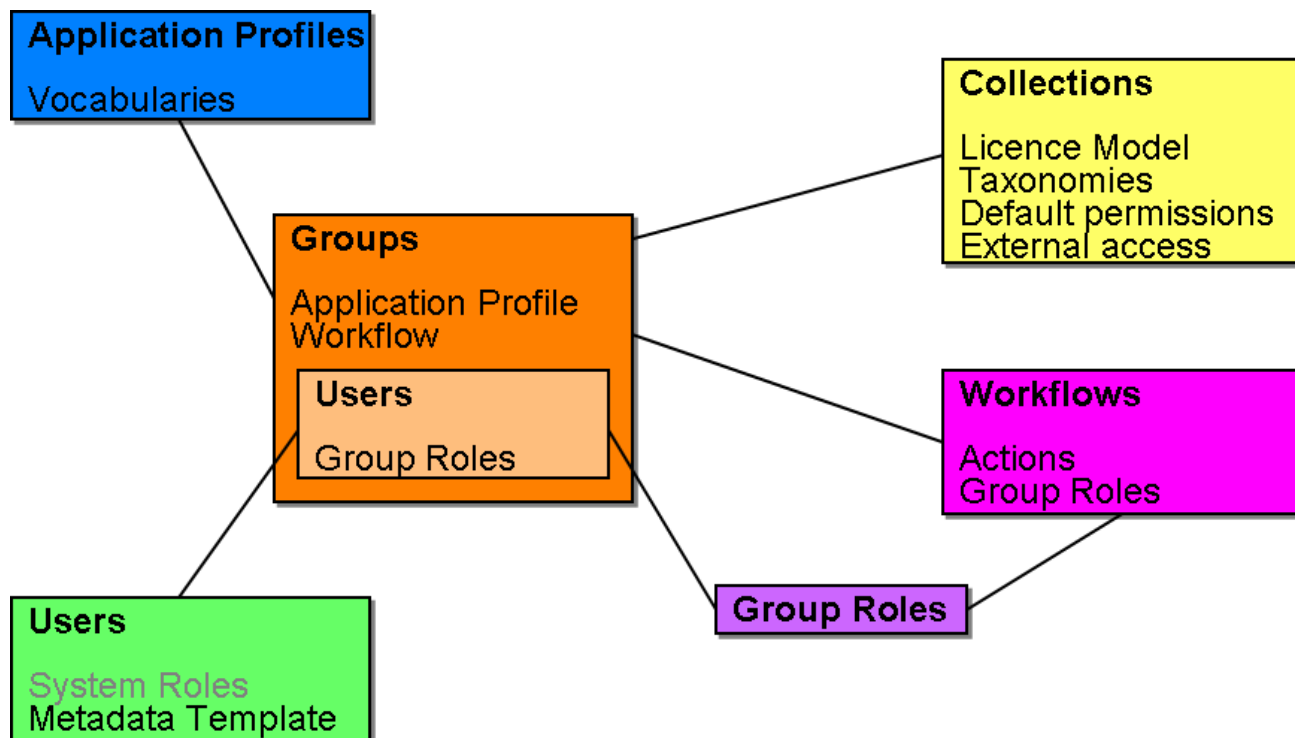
Application Profiles

Vocabularies

Collections

Licence Model
Taxonomies
Default permissions
External access

Groups

Application Profile
Workflow

Users

Group Roles

Workflows

Actions
Group Roles

Group Roles

Users

System Roles
Metadata Template